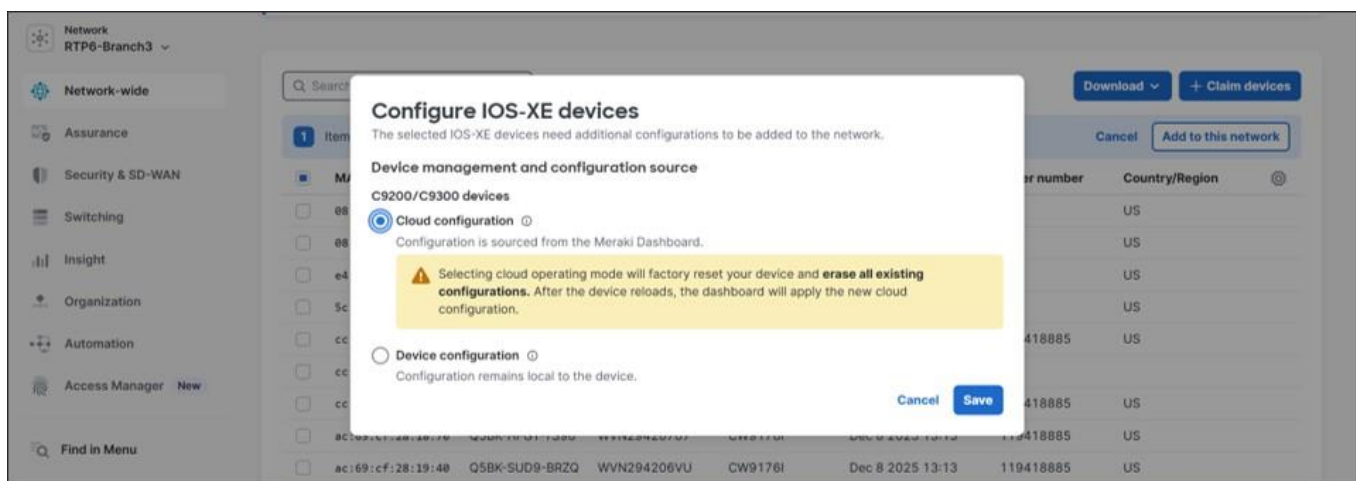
Network
RTP6-Branch3

Network-wide
Assurance
Security & SD-WAN
Switching
Insight
Organization
Automation
Access Manager New

Find in Menu

Q Search

Download
+ Claim devices

1 Item

Cancel
Add to this network

MA
er number
Country/Region

08
US
08
US
e4
US
5c
US
cc
418885
US
cc
cc
418885
US
ac:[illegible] Q5BK-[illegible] WVN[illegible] CW9176I Dec 8 2025 13:13 119418885 US
ac:69:cf:28:19:40 Q5BK-SUD9-BRZQ WVN294206VU CW9176I Dec 8 2025 13:13 119418885 US

Configure IOS-XE devices
The selected IOS-XE devices need additional configurations to be added to the network.

Device management and configuration source

C9200/C9300 devices

Cloud configuration
Configuration is sourced from the Meraki Dashboard.

Selecting cloud operating mode will factory reset your device and erase all existing configurations. After the device reloads, the dashboard will apply the new cloud configuration.

Device configuration
Configuration remains local to the device.

Cancel
Save